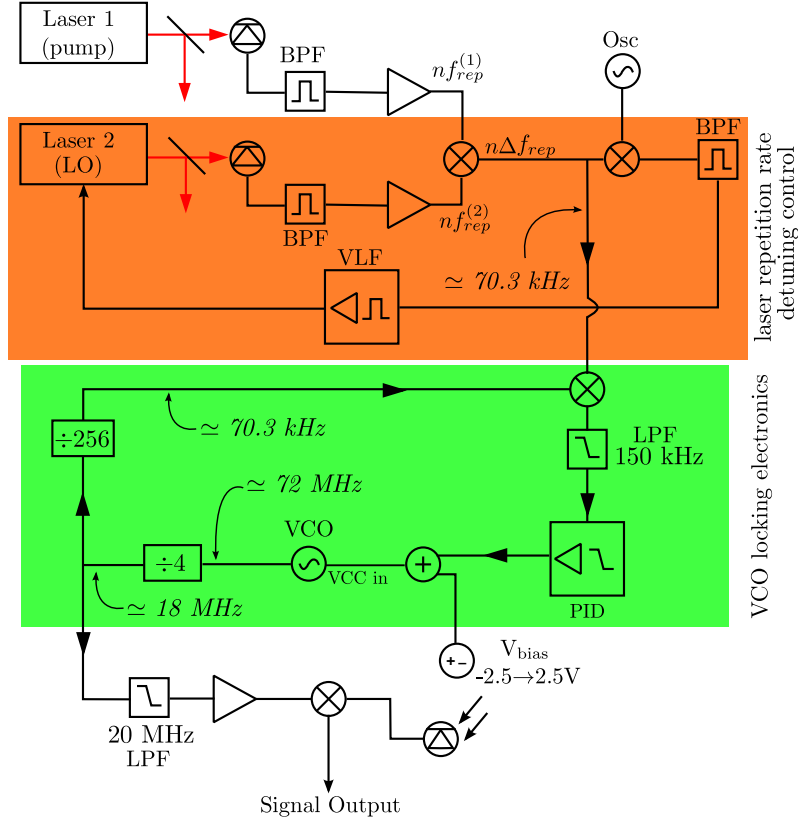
Laser 1
(pump)

BPF

$nf_{rep}^{(1)}$

Osc

Laser 2
(LO)

$n\Delta f_{rep}$

BPF

BPF

$nf_{rep}^{(2)}$

VLF

$\simeq$ 70.3 kHz

laser repetition rate detuning control

÷256

$\simeq$ 70.3 kHz

LPF
150 kHz

$\simeq$ 72 MHz

VCO

÷4

VCC in

+

PID

$\simeq$ 18 MHz

VCO locking electronics

+
−

V$_{\text{bias}}$
-2.5→2.5V

20 MHz
LPF

Signal Output